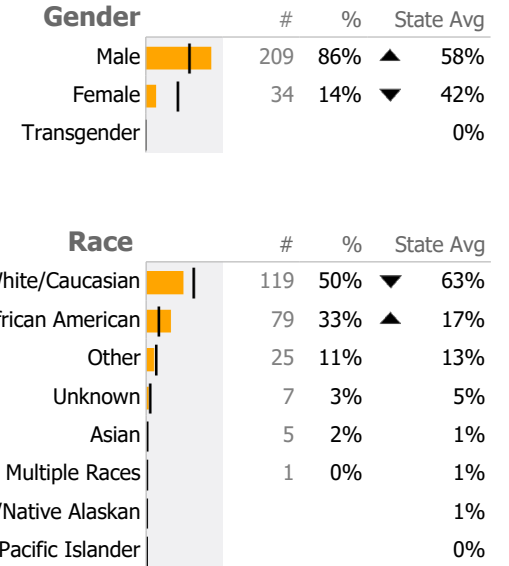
| Gender | # | % | | State Avg |
|---|---|---|---|---|
| Male | 209 | 86% | ▲ | 58% |
| Female | 34 | 14% | ▼ | 42% |
| Transgender | | | | 0% |

| Race | # | % | | State Avg |
|---|---|---|---|---|
| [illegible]hite/Caucasian | 119 | 50% | ▼ | 63% |
| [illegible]frican American | 79 | 33% | ▲ | 17% |
| Other | 25 | 11% | | 13% |
| Unknown | 7 | 3% | | 5% |
| Asian | 5 | 2% | | 1% |
| Multiple Races | 1 | 0% | | 1% |
| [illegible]/Native Alaskan | | | | 1% |
| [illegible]Pacific Islander | | | | 0% |